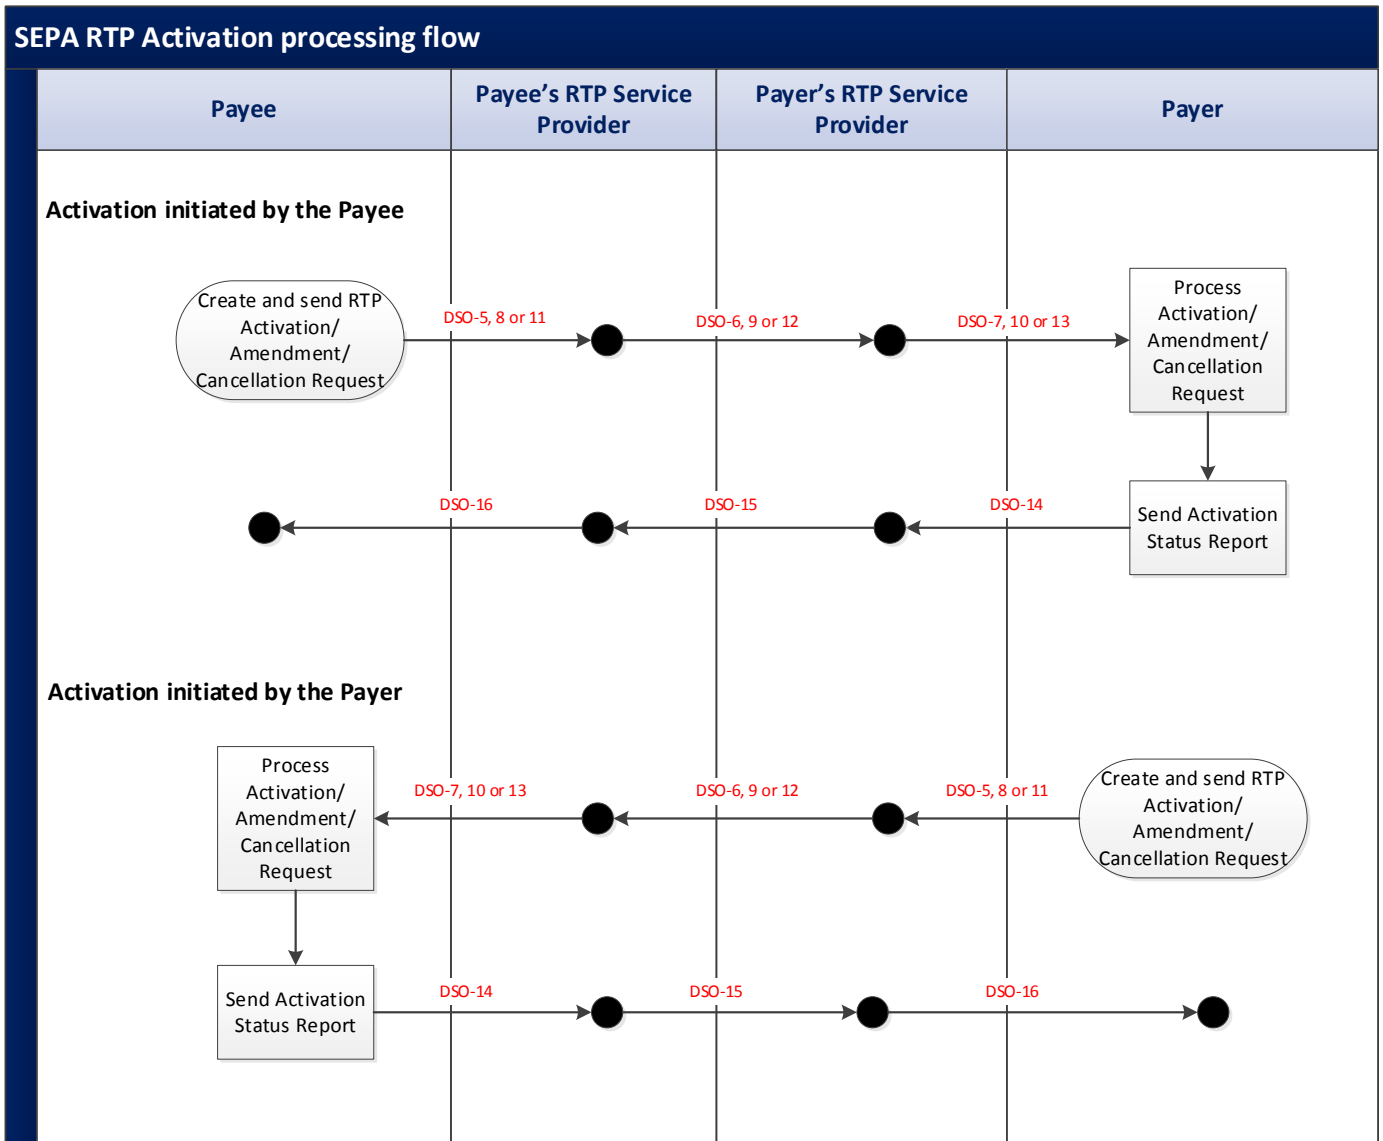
SEPA RTP Activation processing flow

| Payee | Payee's RTP Service Provider | Payer's RTP Service Provider | Payer |
|---|---|---|---|

Activation initiated by the Payee

Create and send RTP Activation/ Amendment/ Cancellation Request

DSO-5, 8 or 11

DSO-6, 9 or 12

DSO-7, 10 or 13

Process Activation/ Amendment/ Cancellation Request

Send Activation Status Report

DSO-14

DSO-15

DSO-16

Activation initiated by the Payer

Create and send RTP Activation/ Amendment/ Cancellation Request

DSO-5, 8 or 11

DSO-6, 9 or 12

DSO-7, 10 or 13

Process Activation/ Amendment/ Cancellation Request

Send Activation Status Report

DSO-14

DSO-15

DSO-16